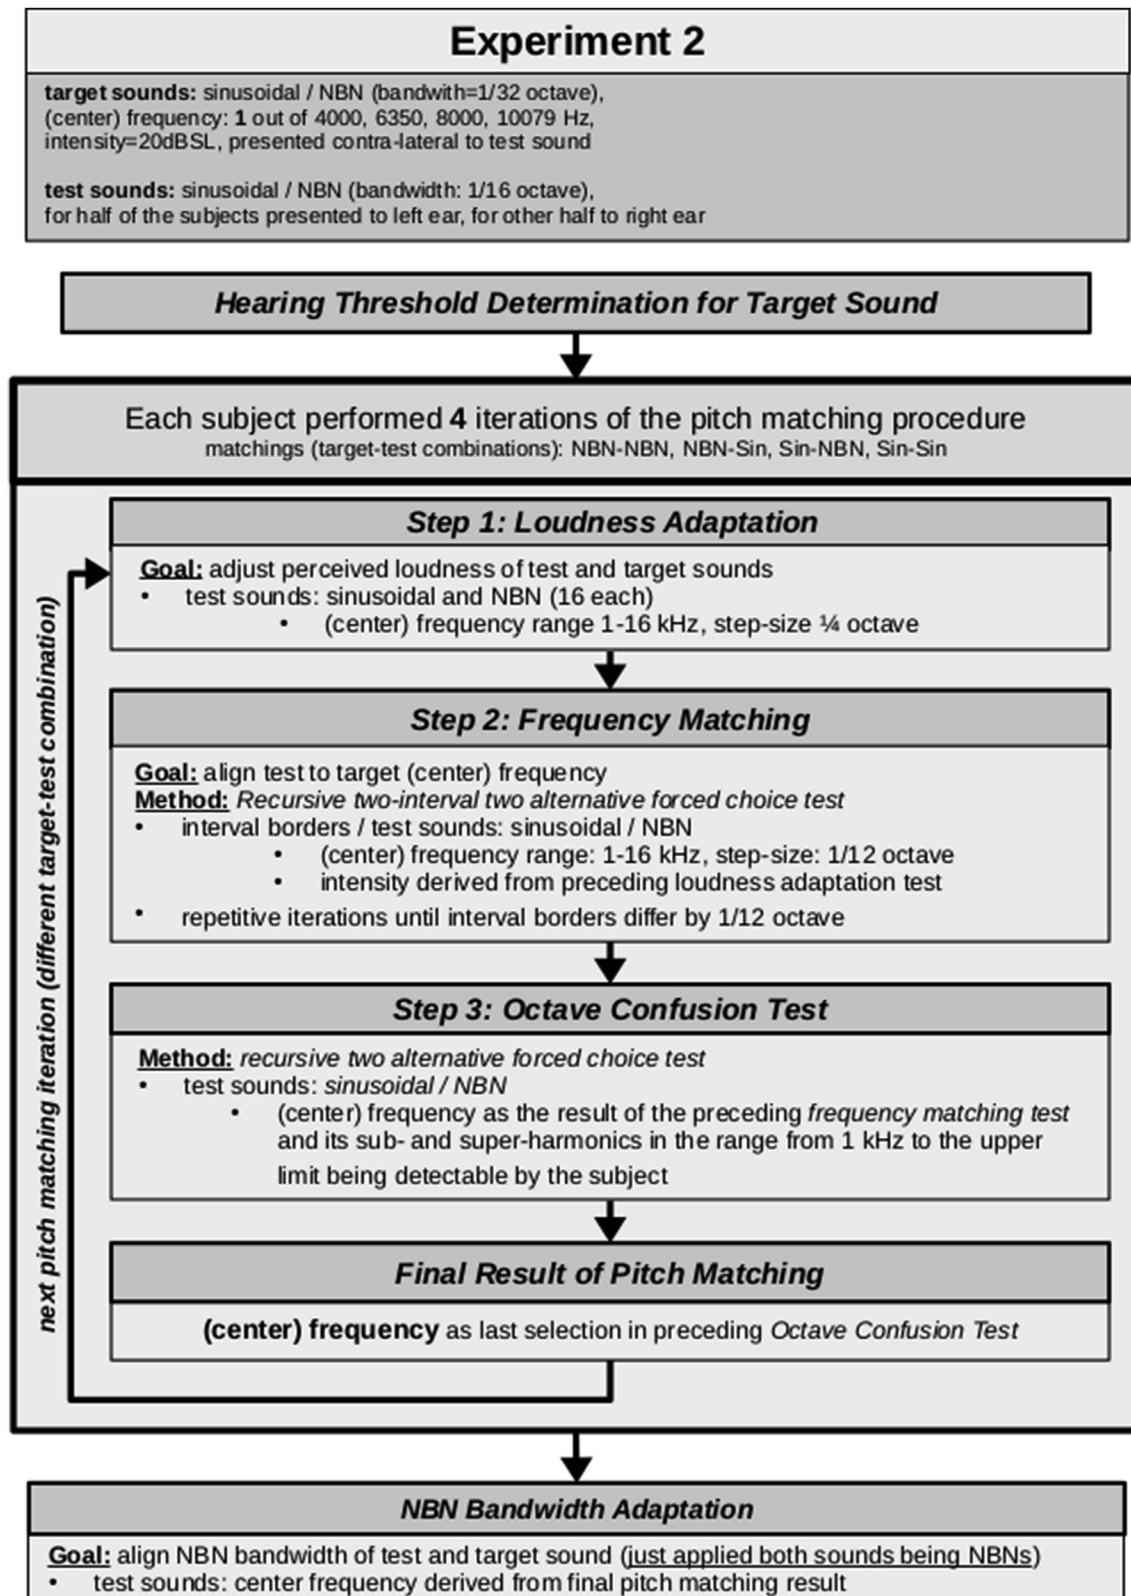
Experiment 2

target sounds: sinusoidal / NBN (bandwith=1/32 octave), (center) frequency: 1 out of 4000, 6350, 8000, 10079 Hz, intensity=20dBSL, presented contra-lateral to test sound

test sounds: sinusoidal / NBN (bandwidth: 1/16 octave), for half of the subjects presented to left ear, for other half to right ear

Hearing Threshold Determination for Target Sound

Each subject performed 4 iterations of the pitch matching procedure
matchings (target-test combinations): NBN-NBN, NBN-Sin, Sin-NBN, Sin-Sin

next pitch matching iteration (different target-test combination)

Step 1: Loudness Adaptation

Goal: adjust perceived loudness of test and target sounds
• test sounds: sinusoidal and NBN (16 each)
• (center) frequency range 1-16 kHz, step-size ¼ octave

Step 2: Frequency Matching

Goal: align test to target (center) frequency
Method: Recursive two-interval two alternative forced choice test
• interval borders / test sounds: sinusoidal / NBN
• (center) frequency range: 1-16 kHz, step-size: 1/12 octave
• intensity derived from preceding loudness adaptation test
• repetitive iterations until interval borders differ by 1/12 octave

Step 3: Octave Confusion Test

Method: recursive two alternative forced choice test
• test sounds: sinusoidal / NBN
• (center) frequency as the result of the preceding frequency matching test and its sub- and super-harmonics in the range from 1 kHz to the upper limit being detectable by the subject

Final Result of Pitch Matching

(center) frequency as last selection in preceding Octave Confusion Test

NBN Bandwidth Adaptation

Goal: align NBN bandwidth of test and target sound (just applied both sounds being NBNs)
• test sounds: center frequency derived from final pitch matching result